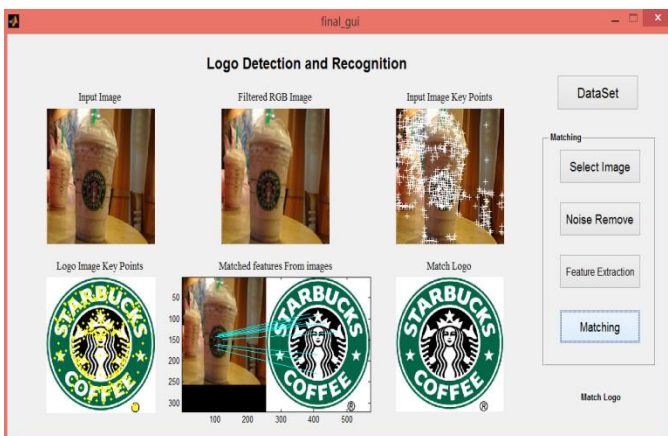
final_gui

Logo Detection and Recognition

Input Image

Filtered RGB Image

Input Image Key Points

DataSet

Matching

Select Image

Noise Remove

Feature Extraction

Matching

Logo Image Key Points

STARBUCKS COFFEE

Matched features From images

50
100
150
200
250
300

100 200 300 400 500

STARBUCKS COFFEE

Match Logo

STARBUCKS COFFEE

Match Logo